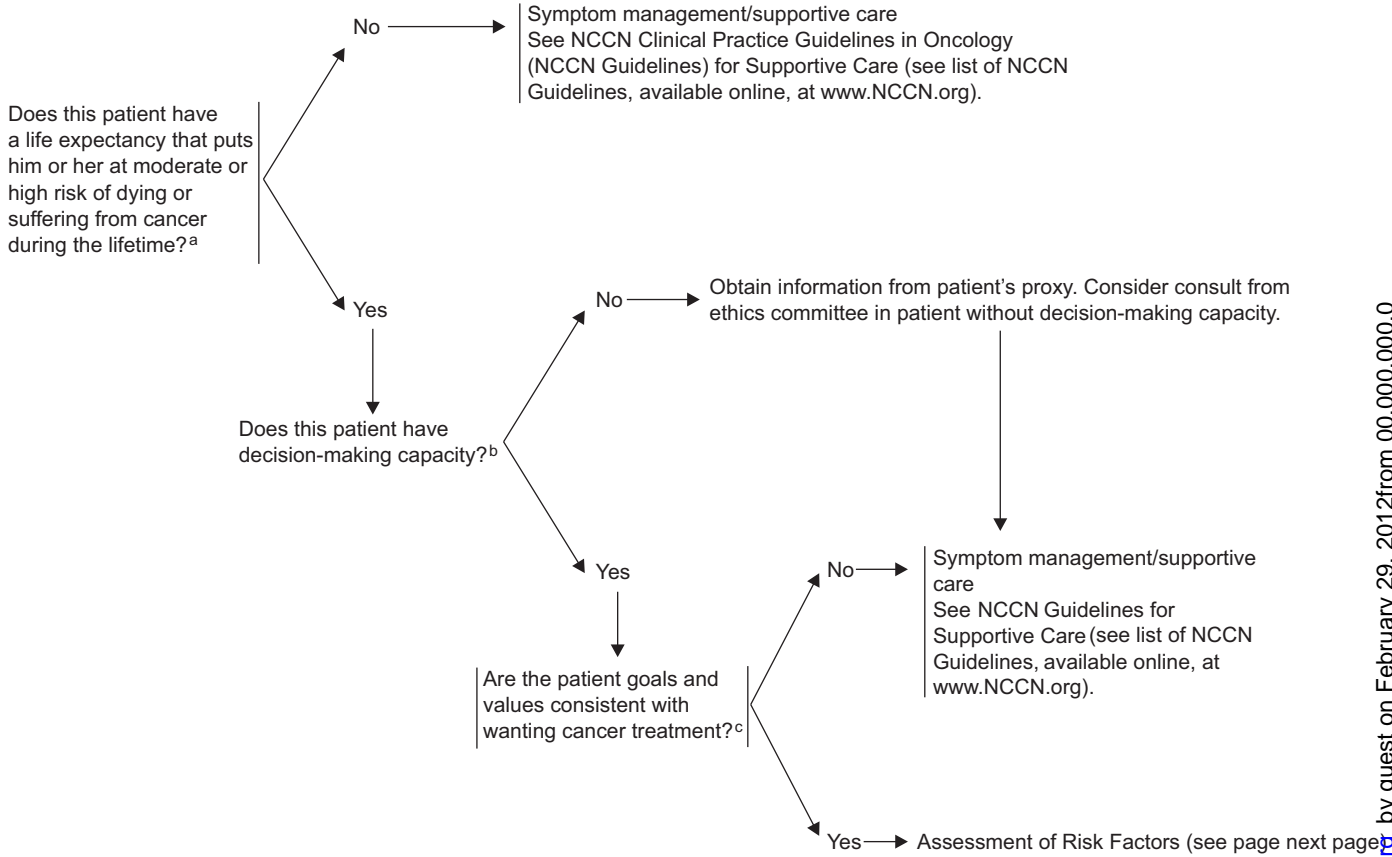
No

Symptom management/supportive care
See NCCN Clinical Practice Guidelines in Oncology (NCCN Guidelines) for Supportive Care (see list of NCCN Guidelines, available online, at www.NCCN.org).

Does this patient have a life expectancy that puts him or her at moderate or high risk of dying or suffering from cancer during the lifetime?$^{a}$

Yes

No

Obtain information from patient's proxy. Consider consult from ethics committee in patient without decision-making capacity.

Does this patient have decision-making capacity?$^{b}$

Yes

No

Symptom management/supportive care
See NCCN Guidelines for Supportive Care (see list of NCCN Guidelines, available online, at www.NCCN.org).

Are the patient goals and values consistent with wanting cancer treatment?$^{c}$

Yes

Assessment of Risk Factors (see page next page)

by guest on February 29, 2012from 00.000.000.0